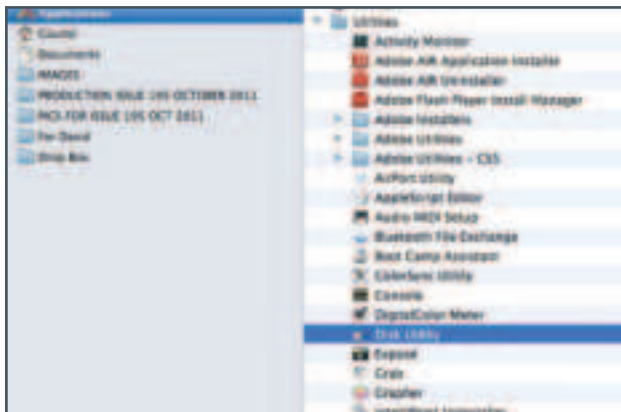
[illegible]
Counts
Documents
IMAGES
PRODUCTION ISSUE 105 OCTOBER 2011
PICS FOR ISSUE 105 OCT 2011
For David
Drop Box

Utilities
Activity Monitor
Adobe AIR Application Installer
Adobe AIR Uninstaller
Adobe Flash Player Install Manager
Adobe Installers
Adobe Utilities
Adobe Utilities – CS5
AirPort Utility
AppleScript Editor
Audio MIDI Setup
Bluetooth File Exchange
Boot Camp Assistant
ColorSync Utility
Console
DigitalColor Meter
Disk Utility
Exposé
Grab
Grapher
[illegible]